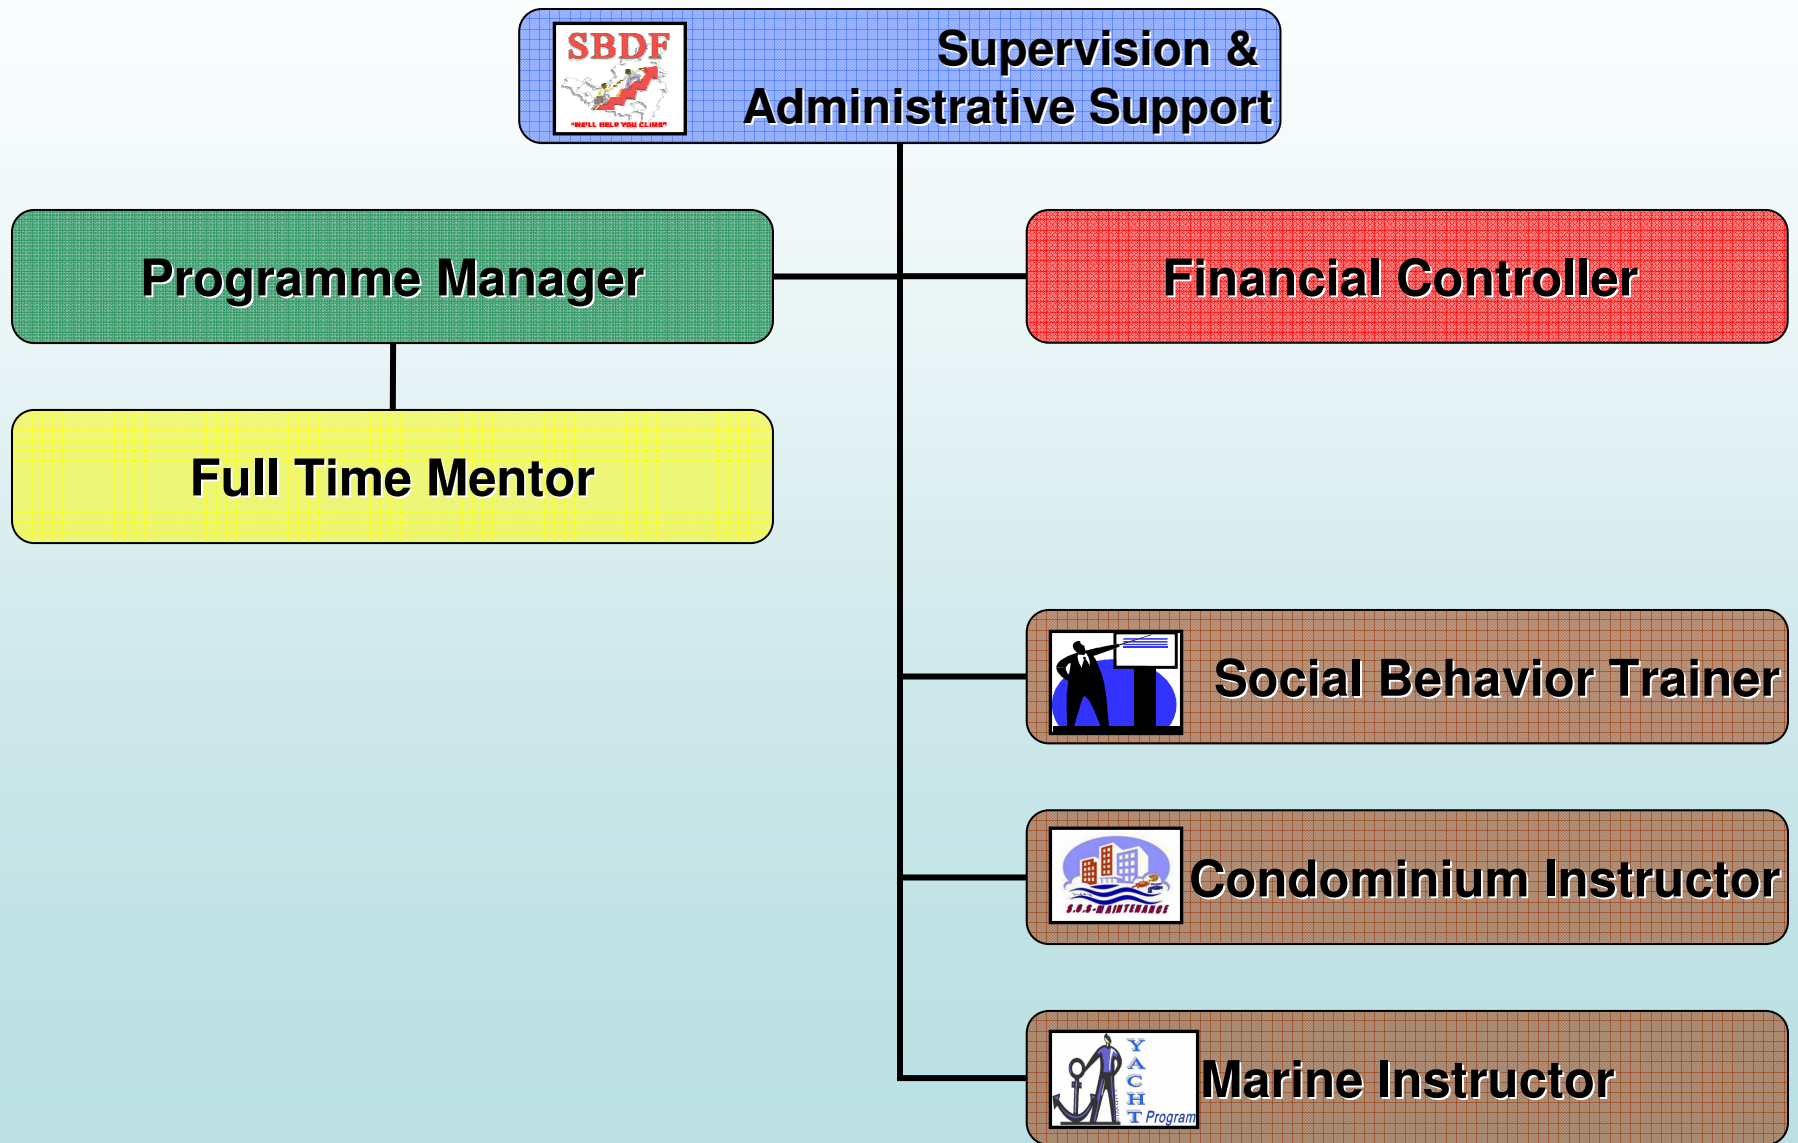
SBDF
"WE'LL HELP YOU CLIMB"
Supervision & Administrative Support

Programme Manager

Financial Controller

Full Time Mentor

Social Behavior Trainer

S.O.S-MAINTENANCE
Condominium Instructor

YACHT Program
Marine Instructor